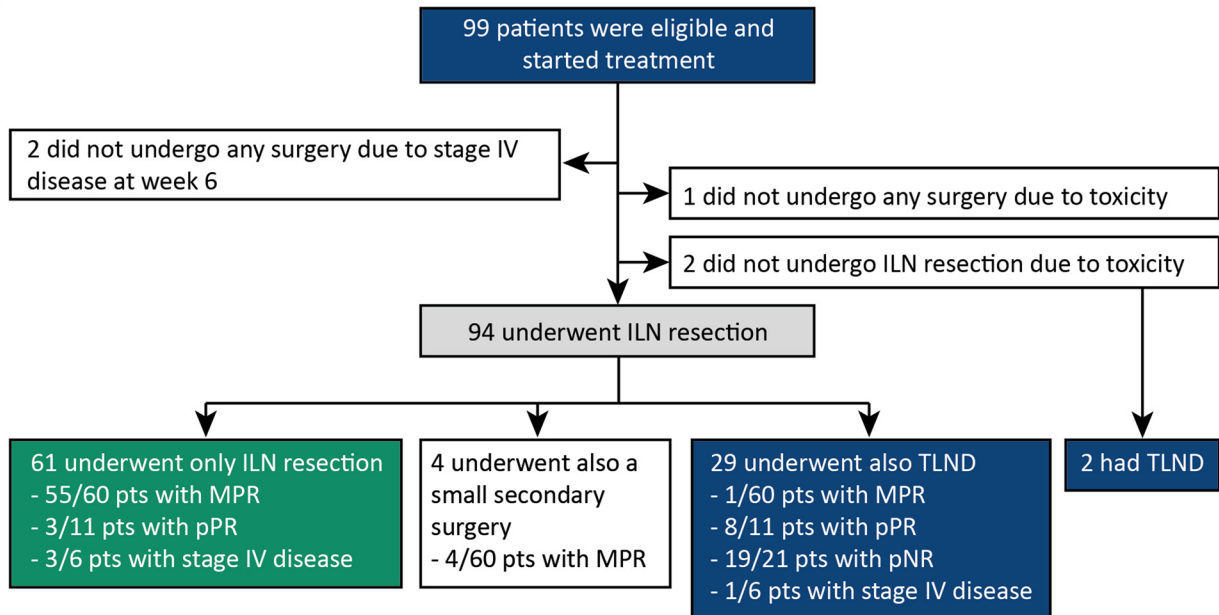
99 patients were eligible and started treatment

2 did not undergo any surgery due to stage IV disease at week 6

1 did not undergo any surgery due to toxicity

2 did not undergo ILN resection due to toxicity

94 underwent ILN resection

61 underwent only ILN resection
- 55/60 pts with MPR
- 3/11 pts with pPR
- 3/6 pts with stage IV disease

4 underwent also a small secondary surgery
- 4/60 pts with MPR

29 underwent also TLND
- 1/60 pts with MPR
- 8/11 pts with pPR
- 19/21 pts with pNR
- 1/6 pts with stage IV disease

2 had TLND